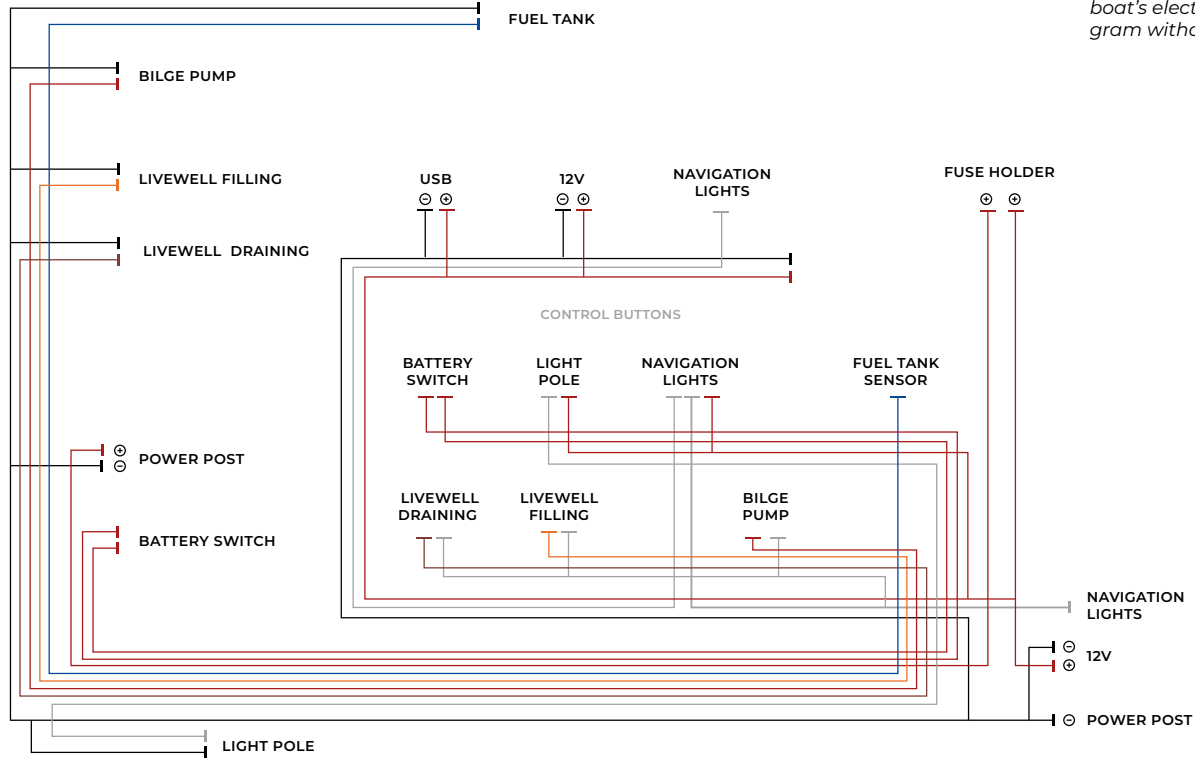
boat's elect
gram witho

FUEL TANK

BILGE PUMP

LIVEWELL FILLING

LIVEWELL DRAINING

USB
⊖ ⊕

12V
⊖ ⊕

NAVIGATION LIGHTS

FUSE HOLDER
⊕ ⊕

CONTROL BUTTONS

BATTERY SWITCH

LIGHT POLE

NAVIGATION LIGHTS

FUEL TANK SENSOR

⊕
⊖ POWER POST

LIVEWELL DRAINING

LIVEWELL FILLING

BILGE PUMP

BATTERY SWITCH

NAVIGATION LIGHTS

⊖
⊕ 12V

⊖ POWER POST

LIGHT POLE